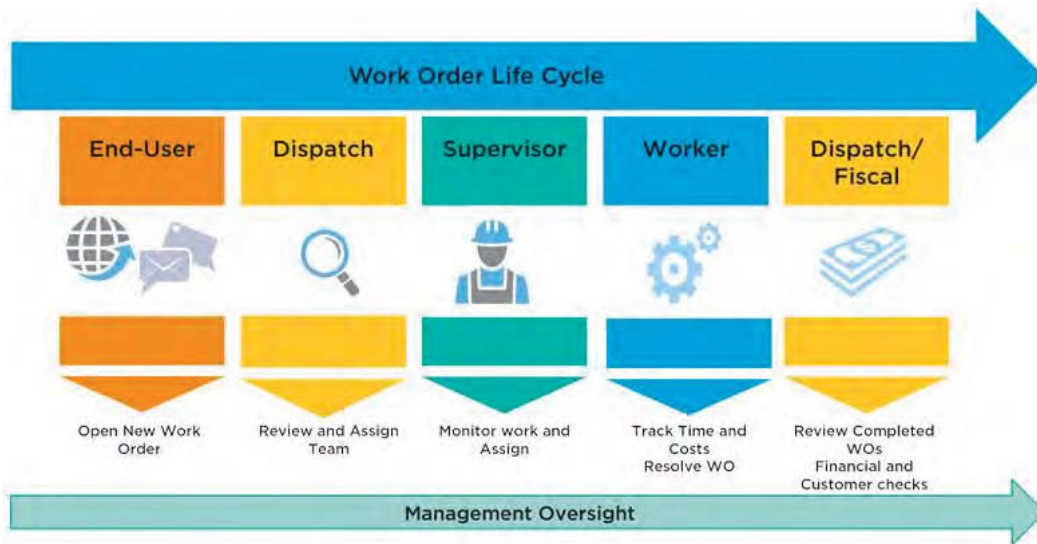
Work Order Life Cycle

End-User

Dispatch

Supervisor

Worker

Dispatch/ Fiscal

Open New Work Order

Review and Assign Team

Monitor work and Assign

Track Time and Costs
Resolve WO

Review Completed WOs
Financial and Customer checks

Management Oversight